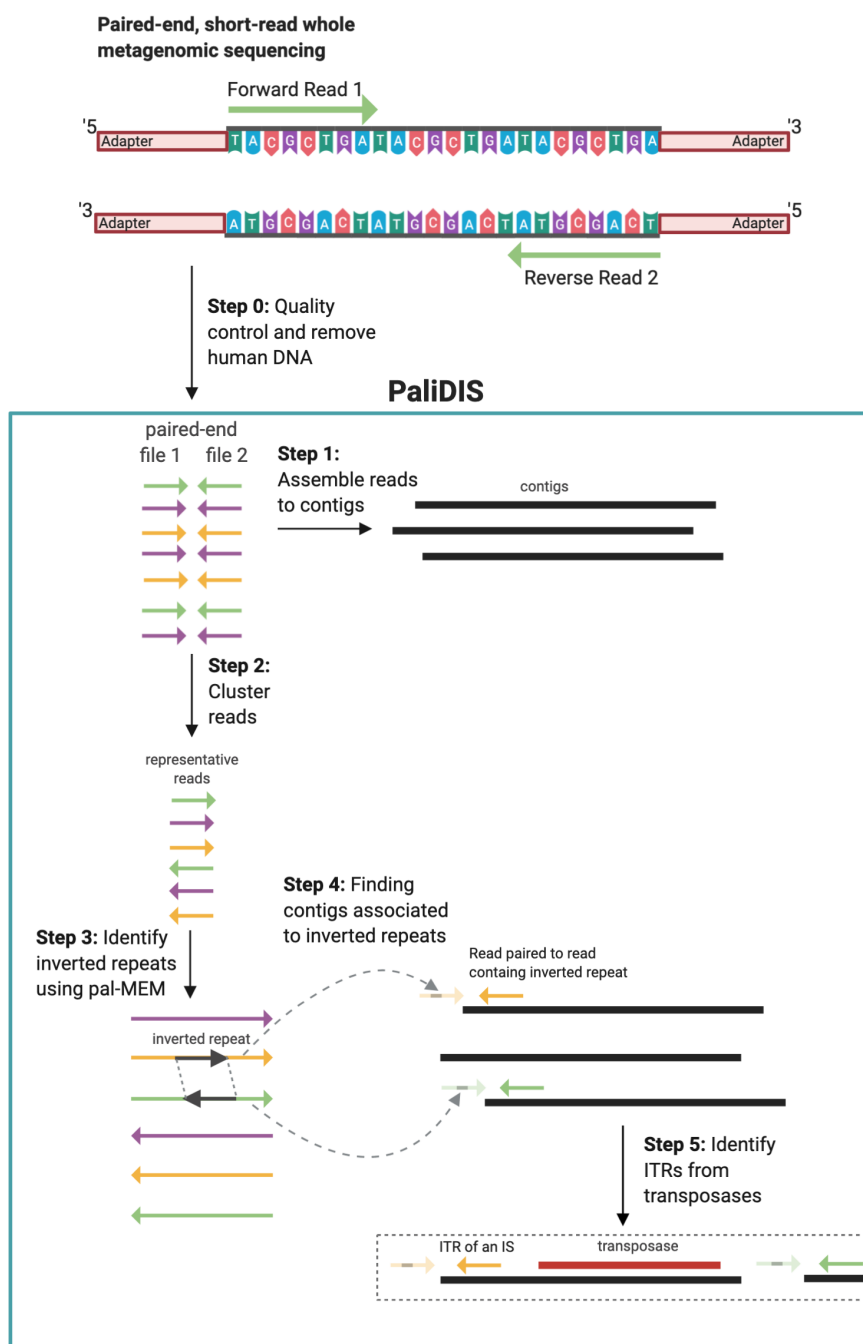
Paired-end, short-read whole metagenomic sequencing

Forward Read 1

'5 Adapter TACGCTGATACGCTGATACGCTGA Adapter '3

'3 Adapter ATGCGACTATGCGACTATGCGACT Adapter '5

Reverse Read 2

Step 0: Quality control and remove human DNA

PaliDIS

paired-end
file 1 file 2

Step 1: Assemble reads to contigs

contigs

Step 2: Cluster reads

representative reads

Step 4: Finding contigs associated to inverted repeats

Step 3: Identify inverted repeats using pal-MEM

Read paired to read containg inverted repeat

inverted repeat

Step 5: Identify ITRs from transposases

ITR of an IS

transposase